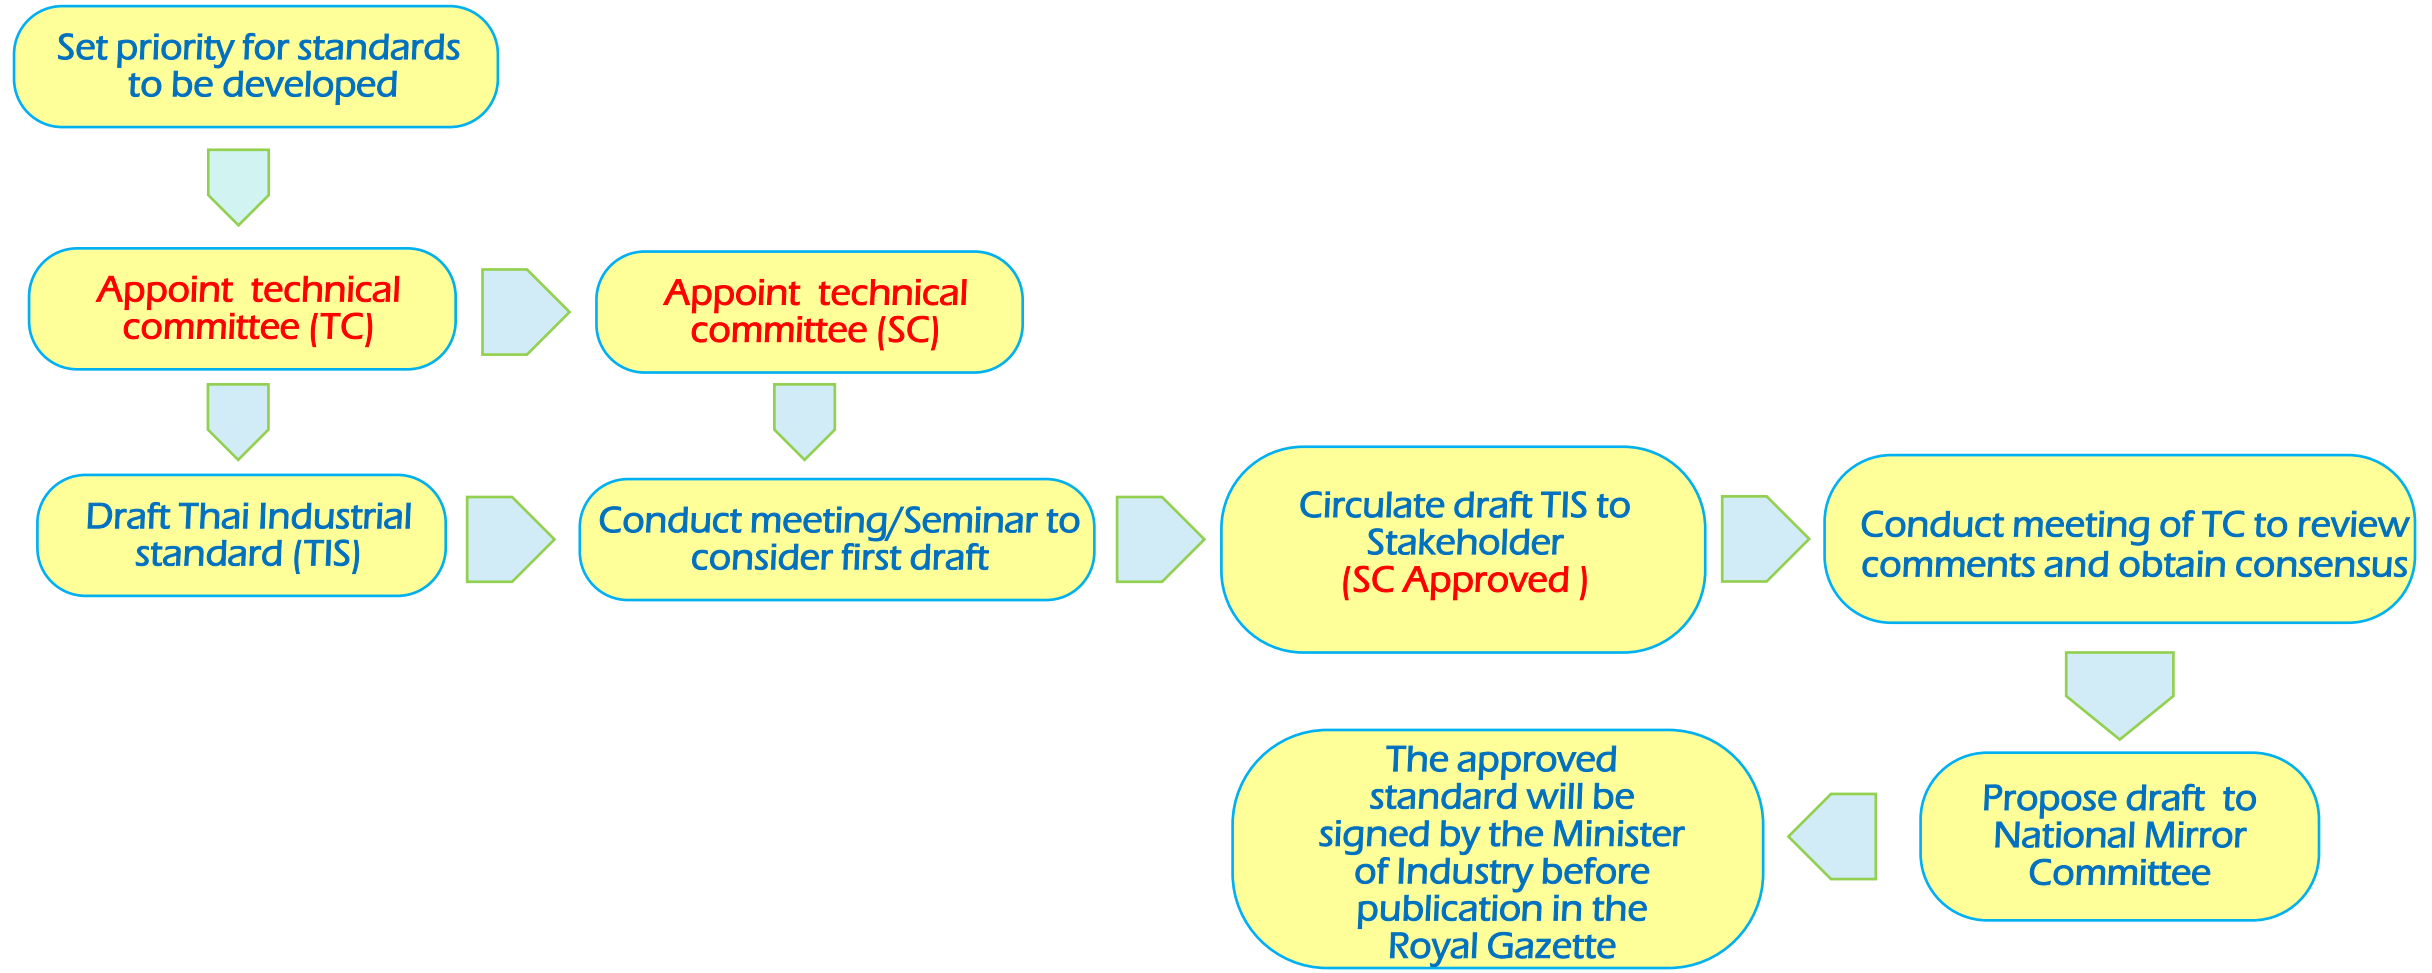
Set priority for standards to be developed

Appoint technical committee (TC)

Appoint technical committee (SC)

Draft Thai Industrial standard (TIS)

Conduct meeting/Seminar to consider first draft

Circulate draft TIS to Stakeholder (SC Approved )

Conduct meeting of TC to review comments and obtain consensus

Propose draft to National Mirror Committee

The approved standard will be signed by the Minister of Industry before publication in the Royal Gazette